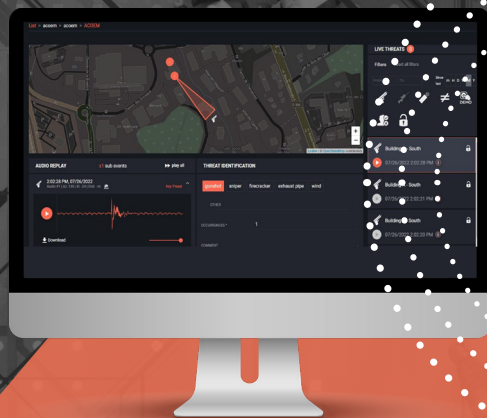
List > acoem > acoem > ACOEM

LIVE THREATS

Filters

AUDIO REPLAY

sub events

play all

2:02:28 PM, 07/26/2022

Download

THREAT IDENTIFICATION

gunshot

sniper

firecracker

exhaust pipe

wind

OTHER

OCCURRENCES

1

COMMENT

Building - South

07/26/2022 2:02:28 PM

Building - South

07/26/2022 2:02:21 PM

Building - South

07/26/2022 2:02:20 PM